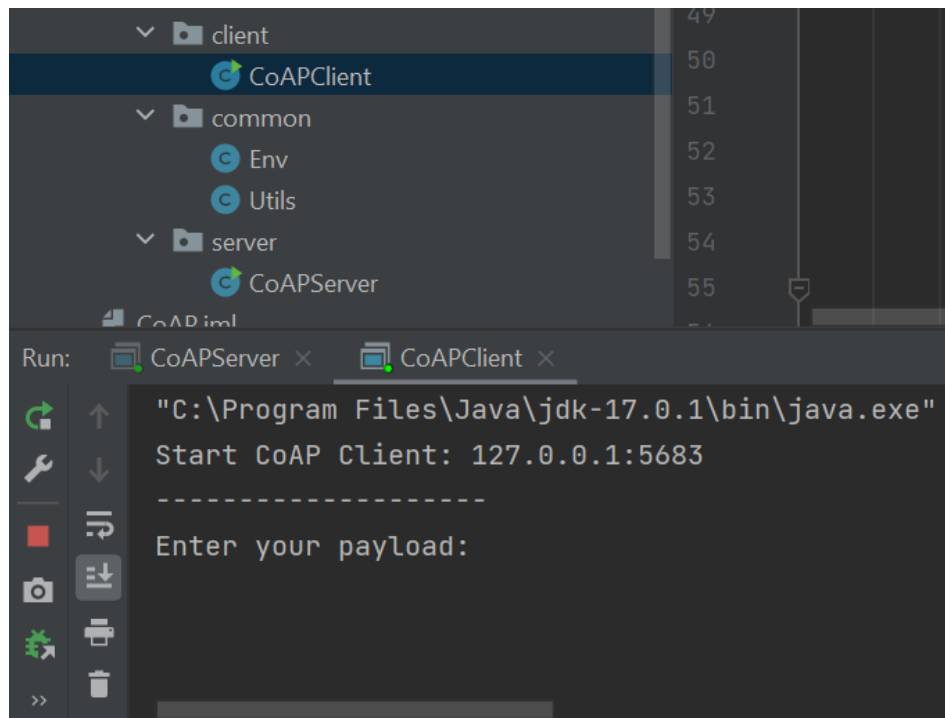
client
CoAPClient
common
Env
Utils
server
CoAPServer
CoAP.iml

49
50
51
52
53
54
55

Run: CoAPServer × CoAPClient ×

"C:\Program Files\Java\jdk-17.0.1\bin\java.exe"
Start CoAP Client: 127.0.0.1:5683
--------------------
Enter your payload: